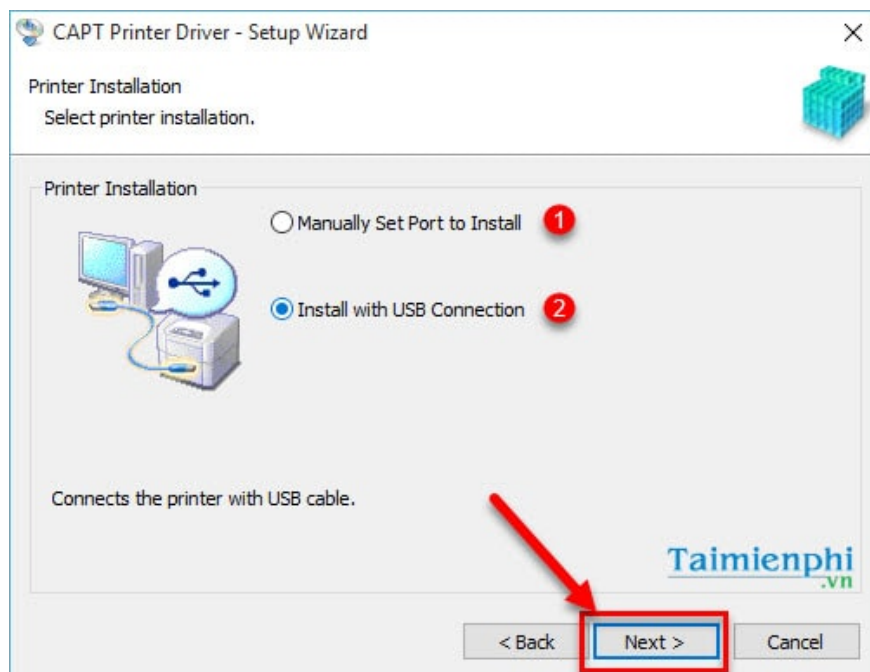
CAPT Printer Driver - Setup Wizard
×

Printer Installation
Select printer installation.

Printer Installation
Manually Set Port to Install 1
Install with USB Connection 2

Connects the printer with USB cable.

Taimienphi .vn

< Back
Next >
Cancel